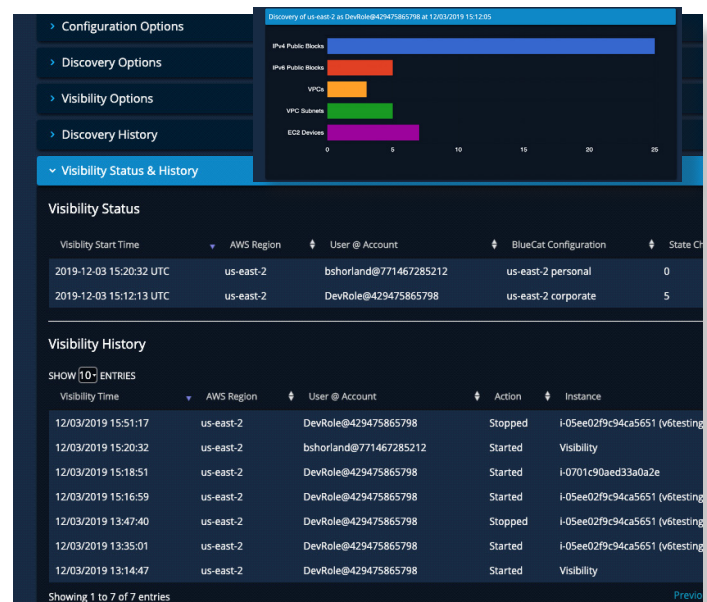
› Configuration Options

› Discovery Options

› Visibility Options

› Discovery History

⌄ Visibility Status & History

Discovery of us-east-2 as DevRole@429475865798 at 12/03/2019 15:12:05

IPv4 Public Blocks
IPv6 Public Blocks
VPCs
VPC Subnets
EC2 Devices

0 5 10 15 20 25

Visibility Status

| Visiblity Start Time | AWS Region | User @ Account | BlueCat Configuration | State Ch |
|---|---|---|---|---|
| 2019-12-03 15:20:32 UTC | us-east-2 | bshorland@771467285212 | us-east-2 personal | 0 |
| 2019-12-03 15:12:13 UTC | us-east-2 | DevRole@429475865798 | us-east-2 corporate | 5 |

Visibility History

SHOW 10 ENTRIES

| Visibility Time | AWS Region | User @ Account | Action | Instance |
|---|---|---|---|---|
| 12/03/2019 15:51:17 | us-east-2 | DevRole@429475865798 | Stopped | i-05ee02f9c94ca5651 (v6testing |
| 12/03/2019 15:20:32 | us-east-2 | bshorland@771467285212 | Started | Visibility |
| 12/03/2019 15:18:51 | us-east-2 | DevRole@429475865798 | Started | i-0701c90aed33a0a2e |
| 12/03/2019 15:16:59 | us-east-2 | DevRole@429475865798 | Started | i-05ee02f9c94ca5651 (v6testing |
| 12/03/2019 13:47:40 | us-east-2 | DevRole@429475865798 | Stopped | i-05ee02f9c94ca5651 (v6testing |
| 12/03/2019 13:35:01 | us-east-2 | DevRole@429475865798 | Started | i-05ee02f9c94ca5651 (v6testing |
| 12/03/2019 13:14:47 | us-east-2 | DevRole@429475865798 | Started | Visibility |

Showing 1 to 7 of 7 entries

Previo